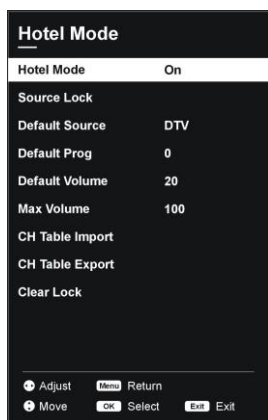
Hotel Mode

| Hotel Mode | On |
|---|---|
| Source Lock | |
| Default Source | DTV |
| Default Prog | 0 |
| Default Volume | 20 |
| Max Volume | 100 |
| CH Table Import | |
| CH Table Export | |
| Clear Lock | |

Adjust Menu Return
Move OK Select Exit Exit